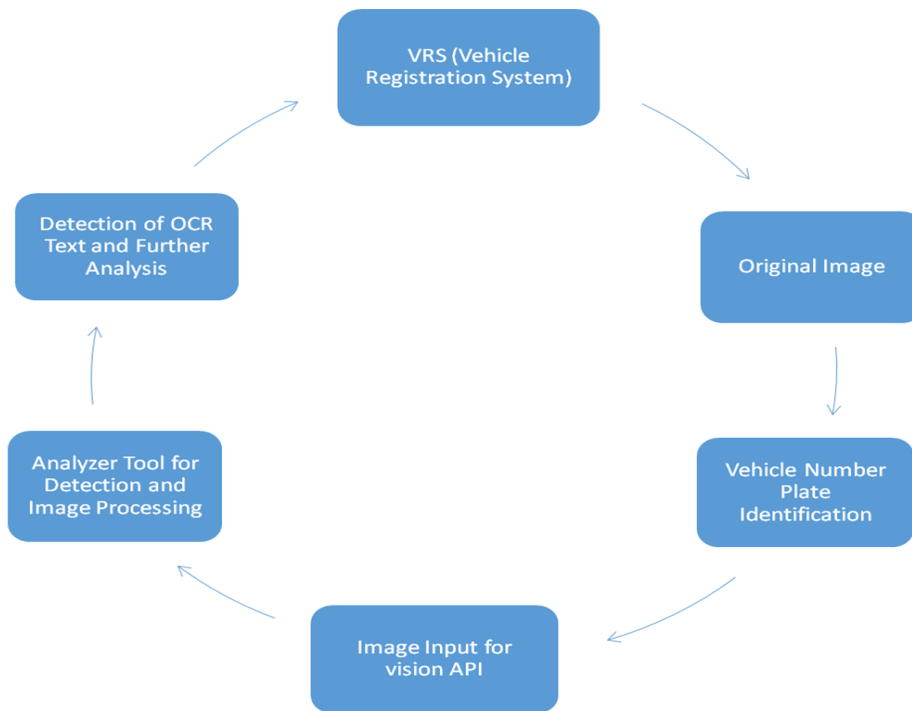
VRS (Vehicle Registration System)

Original Image

Vehicle Number Plate Identification

Image Input for vision API

Analyzer Tool for Detection and Image Processing

Detection of OCR Text and Further Analysis